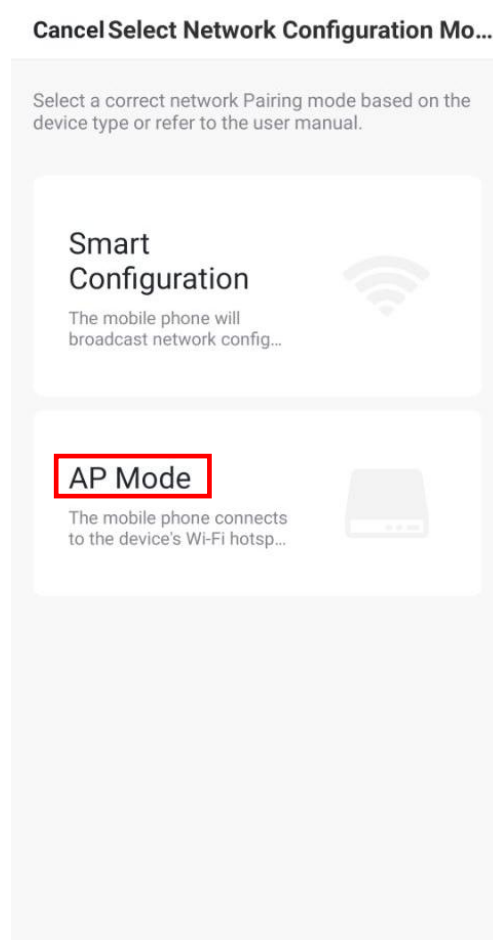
Cancel Select Network Configuration Mo...

Select a correct network Pairing mode based on the device type or refer to the user manual.

Smart Configuration

The mobile phone will broadcast network config...

AP Mode

The mobile phone connects to the device's Wi-Fi hotsp...